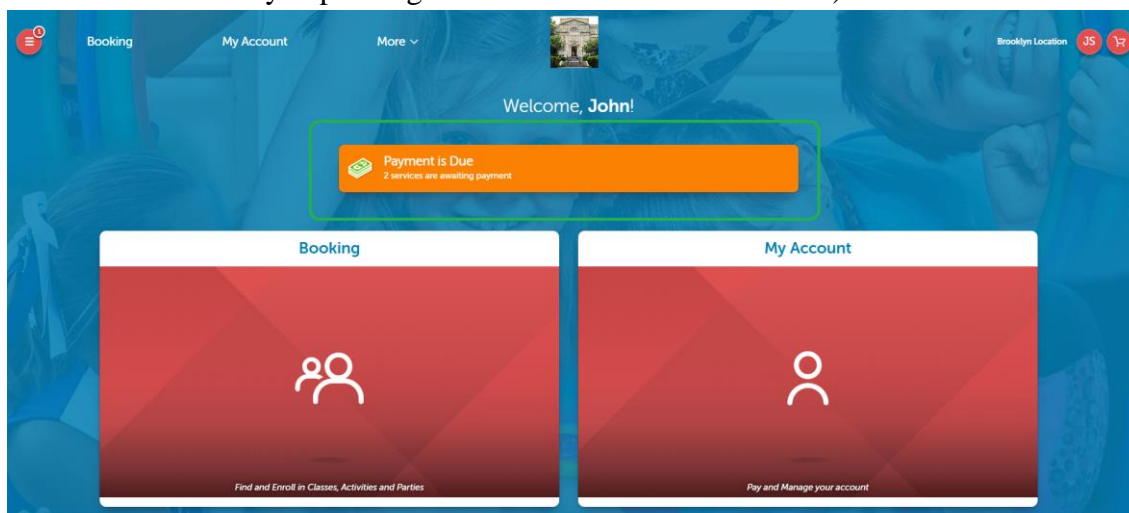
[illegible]

Booking My Account More

Brooklyn Location JS

Welcome, **John**!

Payment is Due
2 services are awaiting payment

Booking

Find and Enroll in Classes, Activities and Parties

My Account

Pay and Manage your account